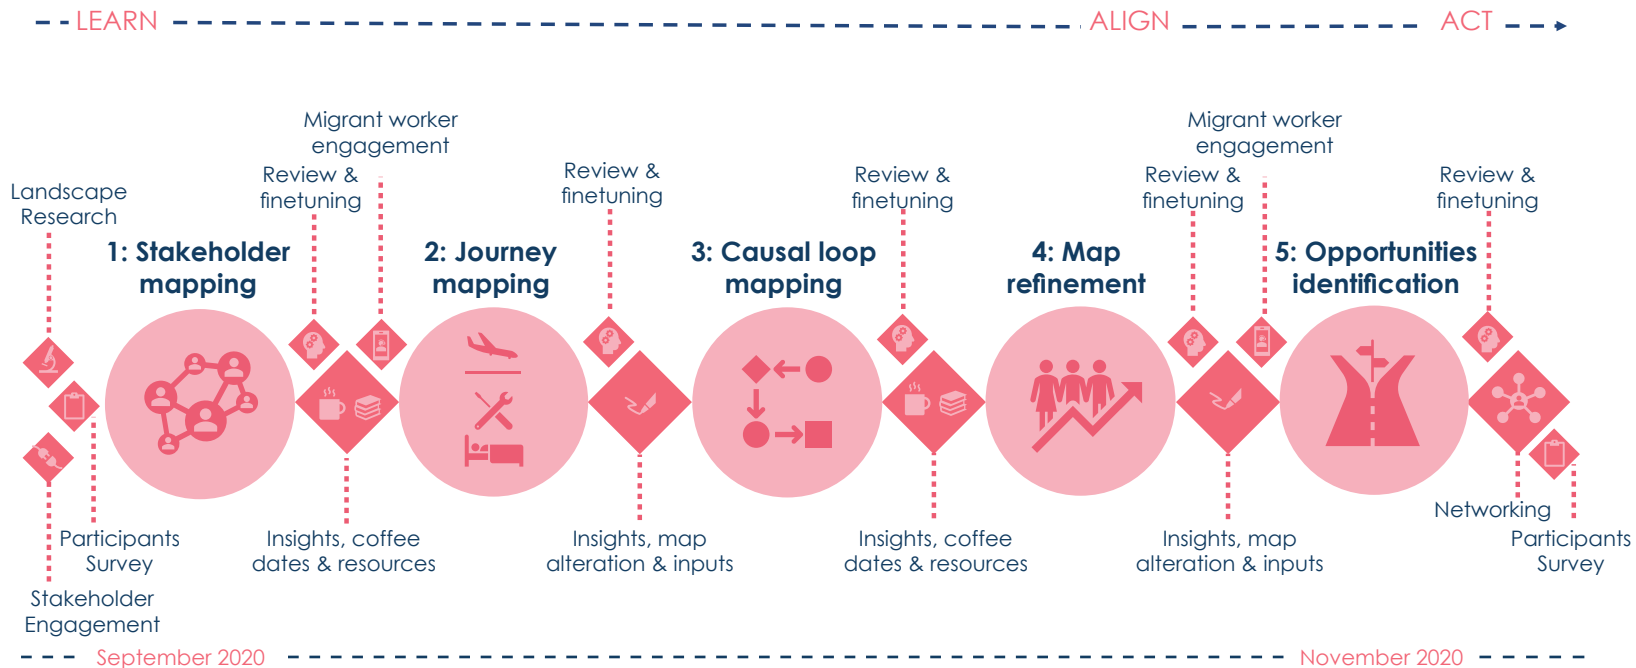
LEARN ALIGN ACT

Landscape Research

1: Stakeholder mapping

Review & finetuning

Migrant worker engagement

2: Journey mapping

Review & finetuning

3: Causal loop mapping

Review & finetuning

4: Map refinement

Review & finetuning

Migrant worker engagement

5: Opportunities identification

Review & finetuning

Participants Survey

Stakeholder Engagement

Insights, coffee dates & resources

Insights, map alteration & inputs

Insights, coffee dates & resources

Insights, map alteration & inputs

Networking

Participants Survey

September 2020 November 2020